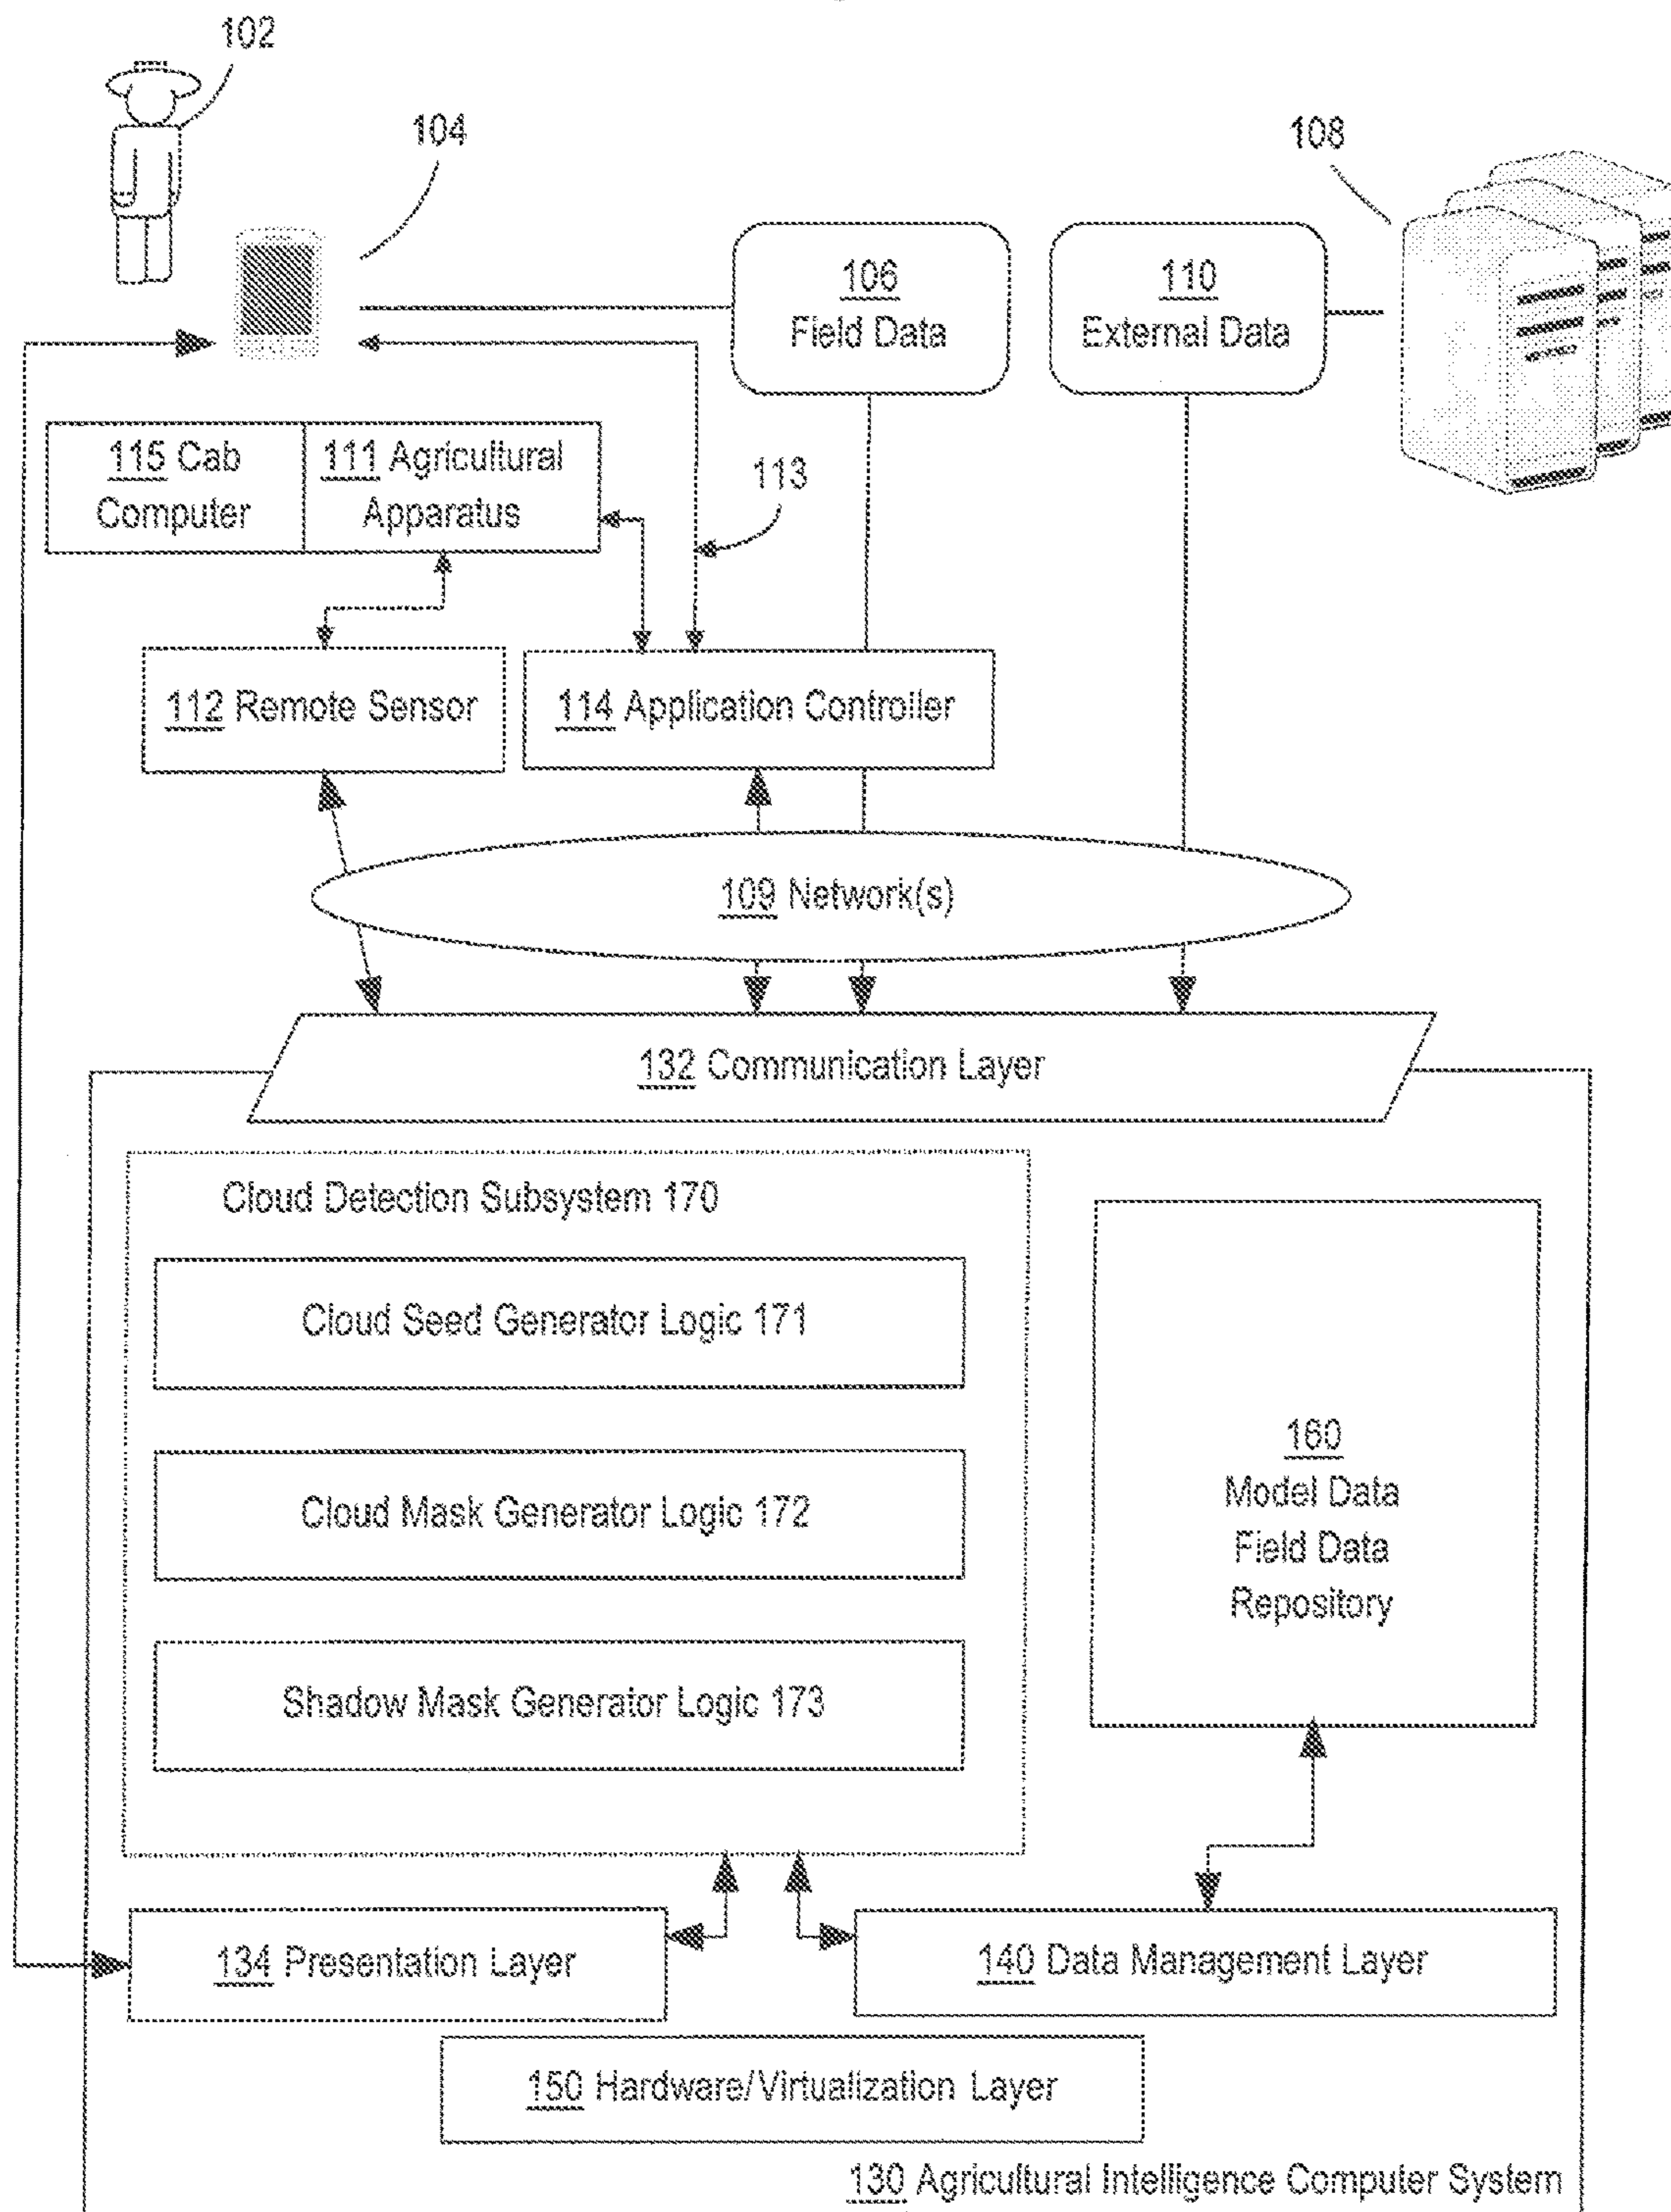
102

104

108

106
Field Data

110
External Data

115 Cab Computer

111 Agricultural Apparatus

113

112 Remote Sensor

114 Application Controller

109 Network(s)

132 Communication Layer

Cloud Detection Subsystem 170

Cloud Seed Generator Logic 171

Cloud Mask Generator Logic 172

Shadow Mask Generator Logic 173

160
Model Data
Field Data
Repository

134 Presentation Layer

140 Data Management Layer

150 Hardware/Virtualization Layer

130 Agricultural Intelligence Computer System